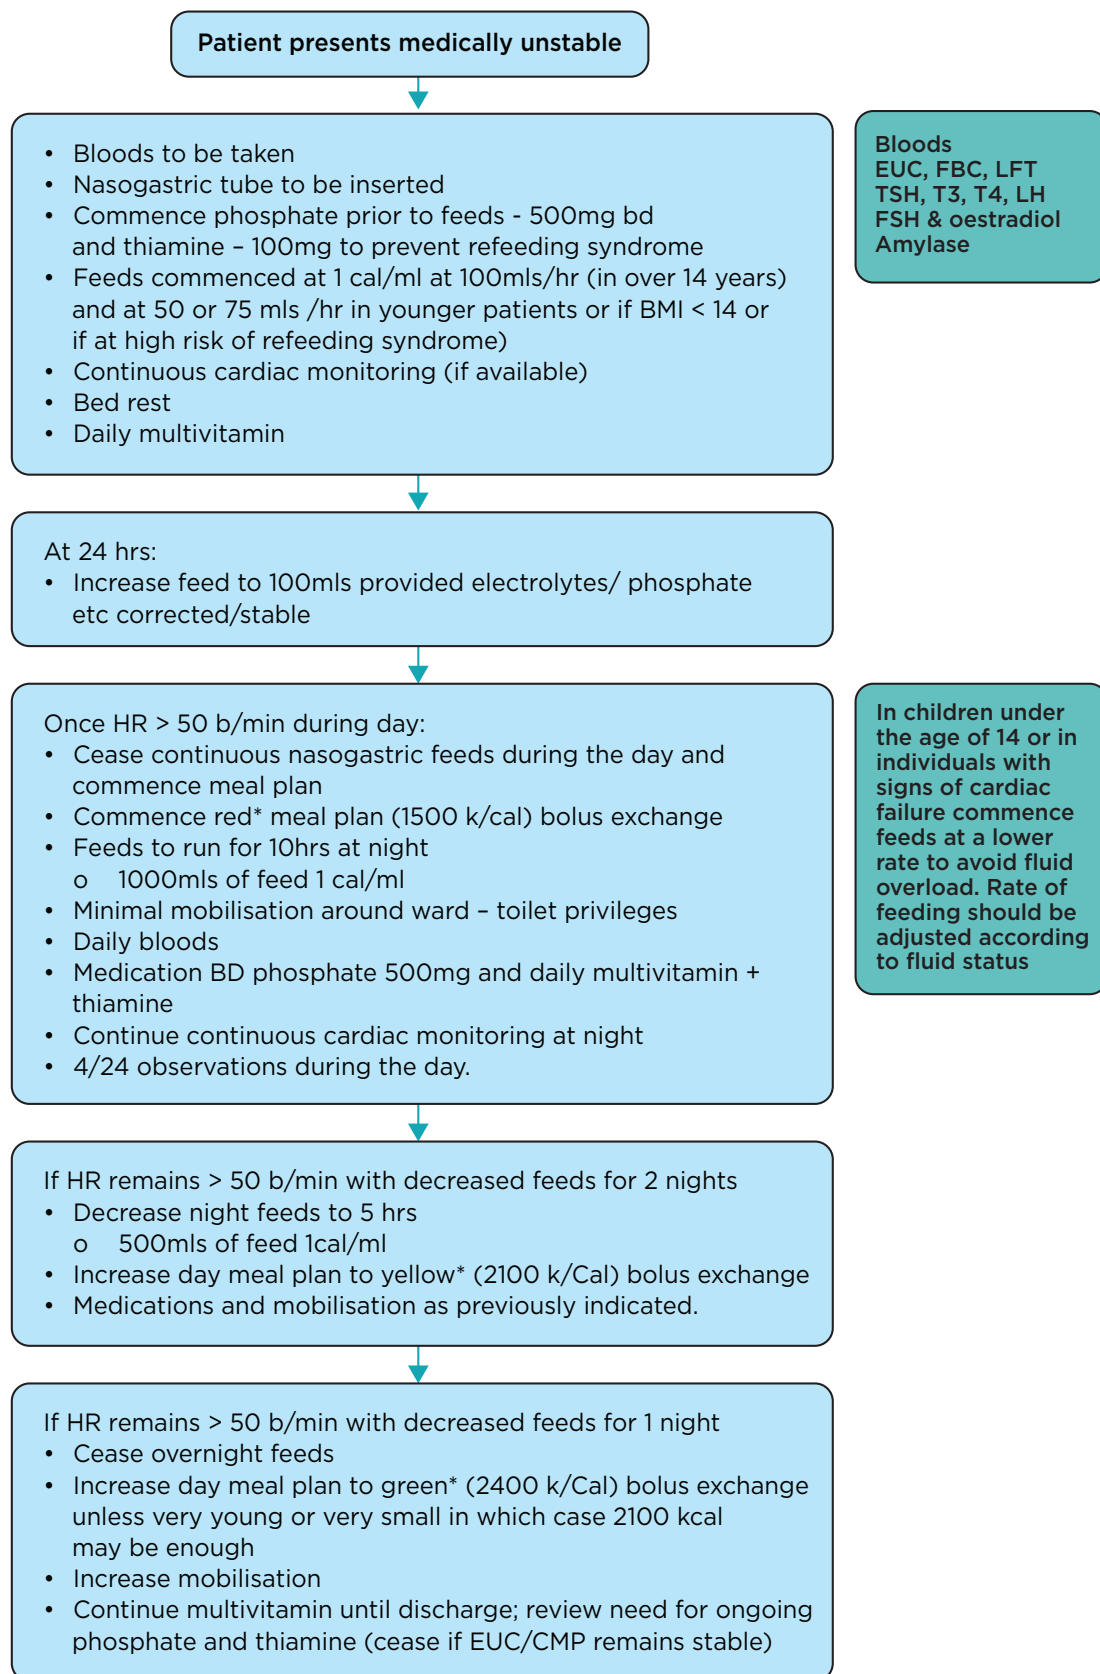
Patient presents medically unstable

- Bloods to be taken
- Nasogastric tube to be inserted
- Commence phosphate prior to feeds - 500mg bd and thiamine – 100mg to prevent refeeding syndrome
- Feeds commenced at 1 cal/ml at 100mls/hr (in over 14 years) and at 50 or 75 mls /hr in younger patients or if BMI < 14 or if at high risk of refeeding syndrome)
- Continuous cardiac monitoring (if available)
- Bed rest
- Daily multivitamin

Bloods
EUC, FBC, LFT
TSH, T3, T4, LH
FSH & oestradiol
Amylase

At 24 hrs:
- Increase feed to 100mls provided electrolytes/ phosphate etc corrected/stable

Once HR > 50 b/min during day:
- Cease continuous nasogastric feeds during the day and commence meal plan
- Commence red* meal plan (1500 k/cal) bolus exchange
- Feeds to run for 10hrs at night
  o 1000mls of feed 1 cal/ml
- Minimal mobilisation around ward – toilet privileges
- Daily bloods
- Medication BD phosphate 500mg and daily multivitamin + thiamine
- Continue continuous cardiac monitoring at night
- 4/24 observations during the day.

In children under the age of 14 or in individuals with signs of cardiac failure commence feeds at a lower rate to avoid fluid overload. Rate of feeding should be adjusted according to fluid status

If HR remains > 50 b/min with decreased feeds for 2 nights
- Decrease night feeds to 5 hrs
  o 500mls of feed 1cal/ml
- Increase day meal plan to yellow* (2100 k/Cal) bolus exchange
- Medications and mobilisation as previously indicated.

If HR remains > 50 b/min with decreased feeds for 1 night
- Cease overnight feeds
- Increase day meal plan to green* (2400 k/Cal) bolus exchange unless very young or very small in which case 2100 kcal may be enough
- Increase mobilisation
- Continue multivitamin until discharge; review need for ongoing phosphate and thiamine (cease if EUC/CMP remains stable)